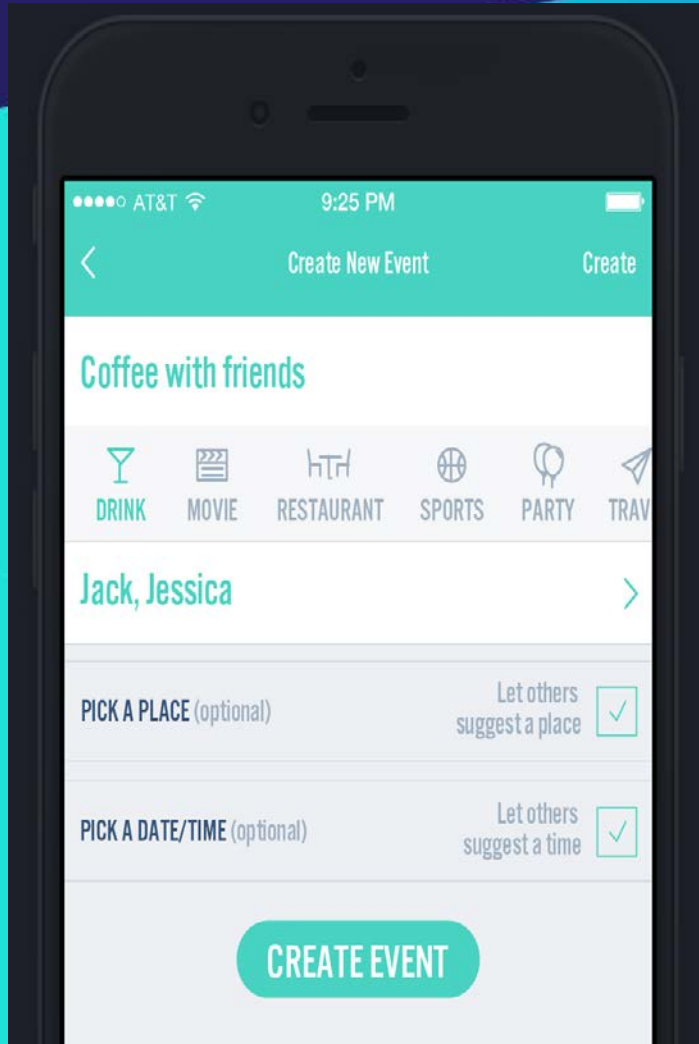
●●●●○ AT&T 9:25 PM

Create New Event Create

Coffee with friends

DRINK MOVIE RESTAURANT SPORTS PARTY TRAV

Jack, Jessica

PICK A PLACE (optional) Let others suggest a place

PICK A DATE/TIME (optional) Let others suggest a time

CREATE EVENT